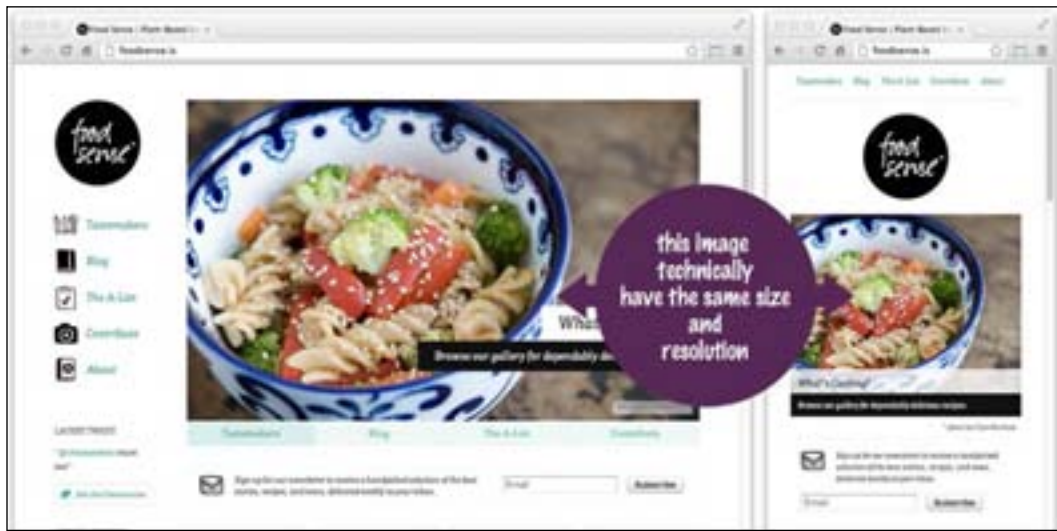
Food Sense | Plant Based

foodsense.is

food sense

Tastemakers

Blog

The A-List

Countdown

About

What's

Browse our gallery for dependably de

this image technically have the same size and resolution

Tastemakers

Blog

The A-List

Countdown

LATEST TWEET

Sign up for our newsletter to receive a handpicked selection of the best stories, recipes, and more, delivered weekly to your inbox.

E-mail

Subscribe

Food Sense | Plant Based

foodsense.is

Tastemakers Blog The A-List Countdown About

food sense

What's Cooking?

Browse our gallery for dependably delicious recipes.

Sign up for our newsletter to receive a handpicked selection of the best stories, recipes, and more, delivered weekly to your inbox.

E-mail

Subscribe